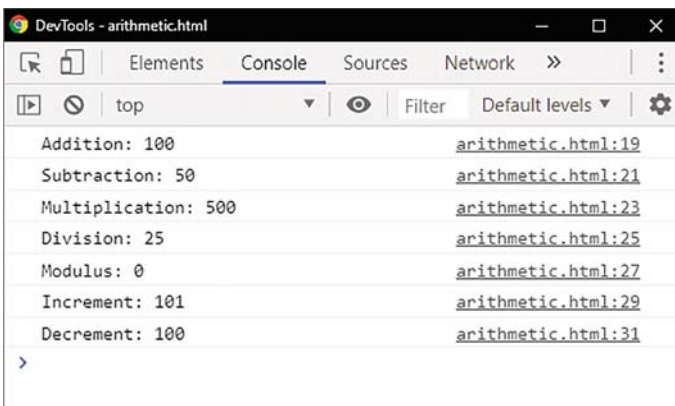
DevTools - arithmetic.html

Elements Console Sources Network »

top Filter Default levels ▾

Addition: 100 arithmetic.html:19
Subtraction: 50 arithmetic.html:21
Multiplication: 500 arithmetic.html:23
Division: 25 arithmetic.html:25
Modulus: 0 arithmetic.html:27
Increment: 101 arithmetic.html:29
Decrement: 100 arithmetic.html:31
>